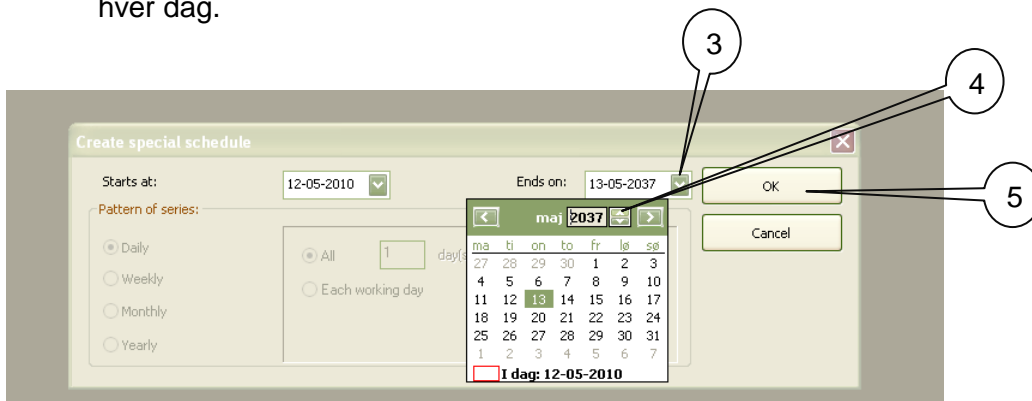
hver dag.

3

4

5

Create special schedule

Starts at: 12-05-2010

Ends on: 13-05-2037

OK

Cancel

Pattern of series:

Daily

Weekly

Monthly

Yearly

All 1 day(s

Each working day

maj 2037

| ma | ti | on | to | fr | lø | sø |
|---|---|---|---|---|---|---|
| 27 | 28 | 29 | 30 | 1 | 2 | 3 |
| 4 | 5 | 6 | 7 | 8 | 9 | 10 |
| 11 | 12 | 13 | 14 | 15 | 16 | 17 |
| 18 | 19 | 20 | 21 | 22 | 23 | 24 |
| 25 | 26 | 27 | 28 | 29 | 30 | 31 |
| 1 | 2 | 3 | 4 | 5 | 6 | 7 |

I dag: 12-05-2010